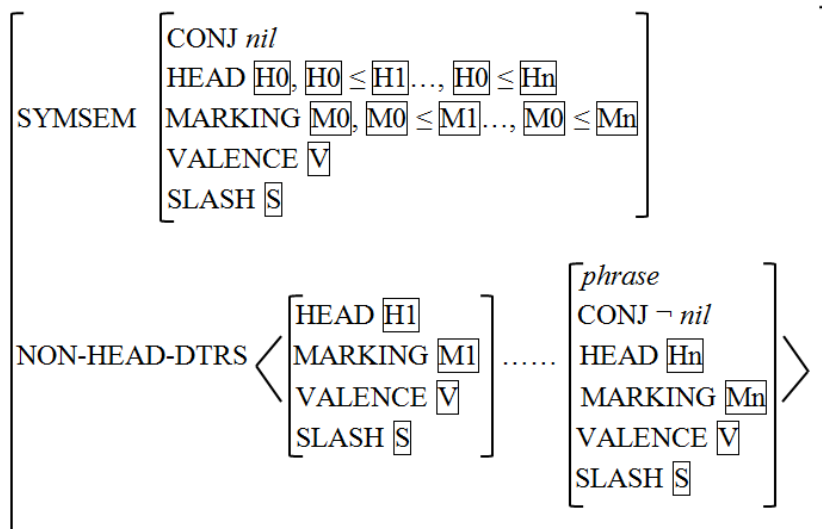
SYMSEM
CONJ *nil*
HEAD H0, H0 $\leq$ H1…, H0 $\leq$ Hn
MARKING M0, M0 $\leq$ M1…, M0 $\leq$ Mn
VALENCE V
SLASH S

NON-HEAD-DTRS
HEAD H1
MARKING M1
VALENCE V
SLASH S
……
*phrase*
CONJ $\neg$ *nil*
HEAD Hn
MARKING Mn
VALENCE V
SLASH S